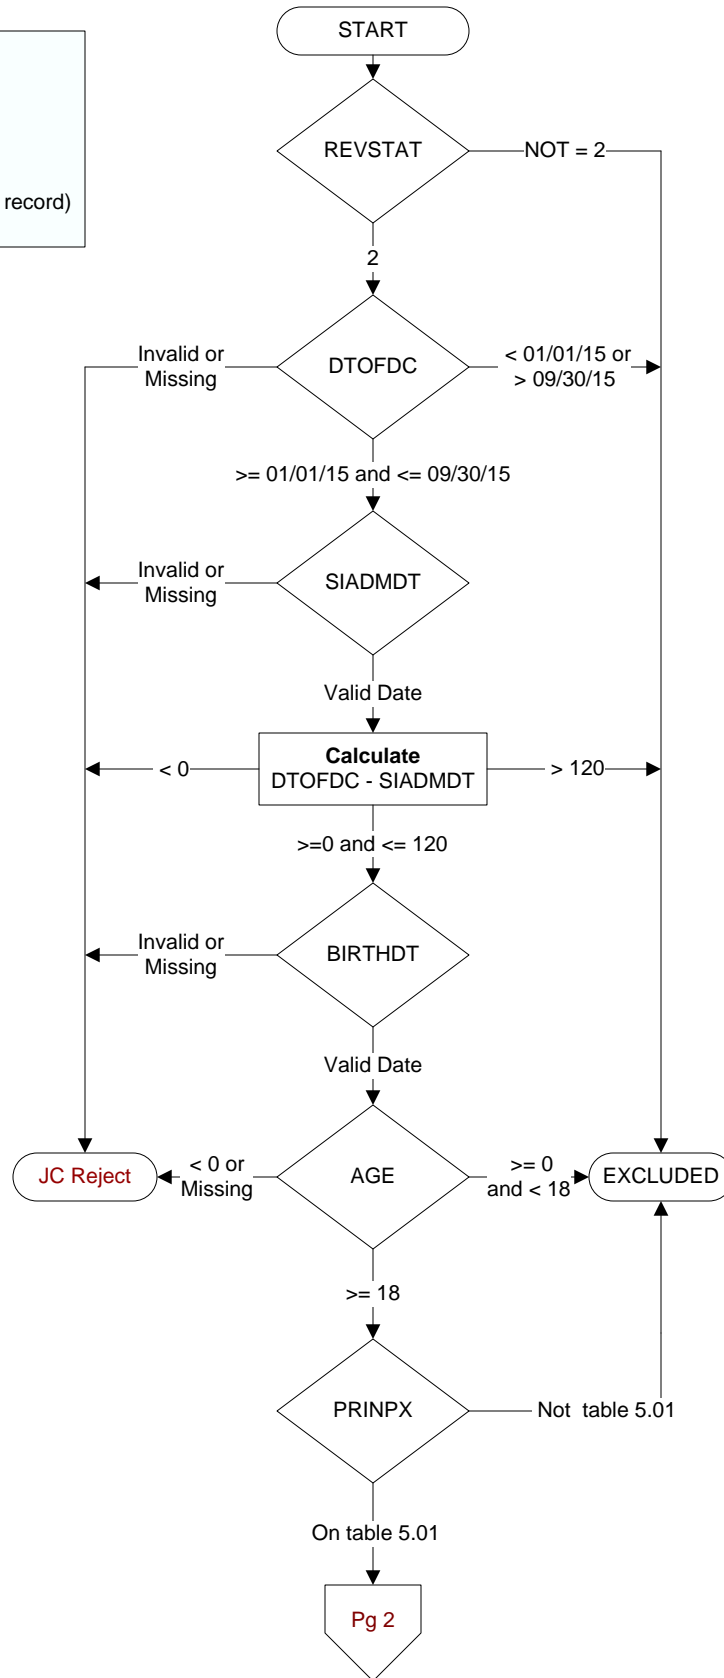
record)

START

REVSTAT

NOT = 2

2

Invalid or Missing

DTOFDC

< 01/01/15 or > 09/30/15

>= 01/01/15 and <= 09/30/15

Invalid or Missing

SIADMDT

Valid Date

< 0

**Calculate**
DTOFDC - SIADMDT

> 120

>=0 and <= 120

Invalid or Missing

BIRTHDT

Valid Date

JC Reject

< 0 or Missing

AGE

>= 0 and < 18

EXCLUDED

>= 18

PRINPX

Not table 5.01

On table 5.01

Pg 2